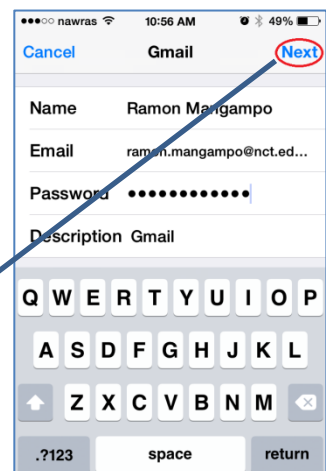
●●●○○ nawras 10:56 AM 49%

Cancel Gmail Next

Name Ramon Mangampo

Email ramon.mangampo@nct.ed...

Password ●●●●●●●●●●●●

Description Gmail

Q W E R T Y U I O P

A S D F G H J K L

Z X C V B N M

.?123 space return